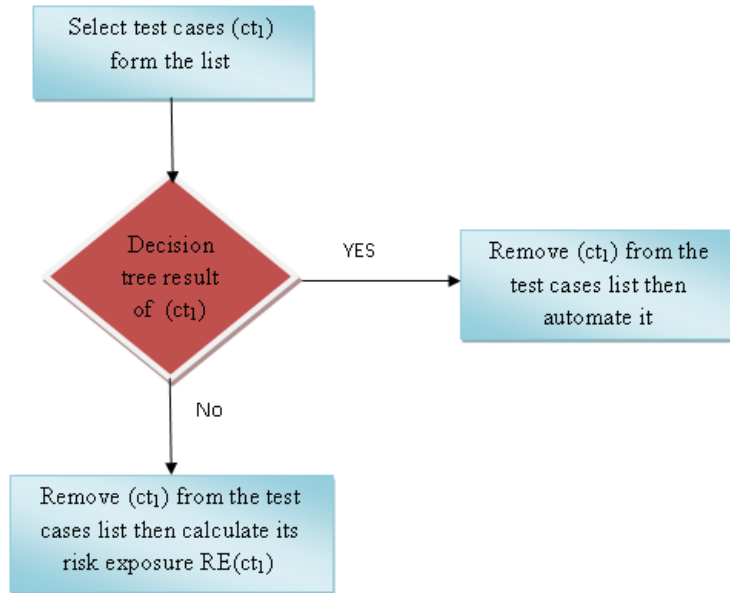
Select test cases ($ct_1$) form the list

Decision tree result of ($ct_1$)

YES

Remove ($ct_1$) from the test cases list then automate it

No

Remove ($ct_1$) from the test cases list then calculate its risk exposure RE($ct_1$)